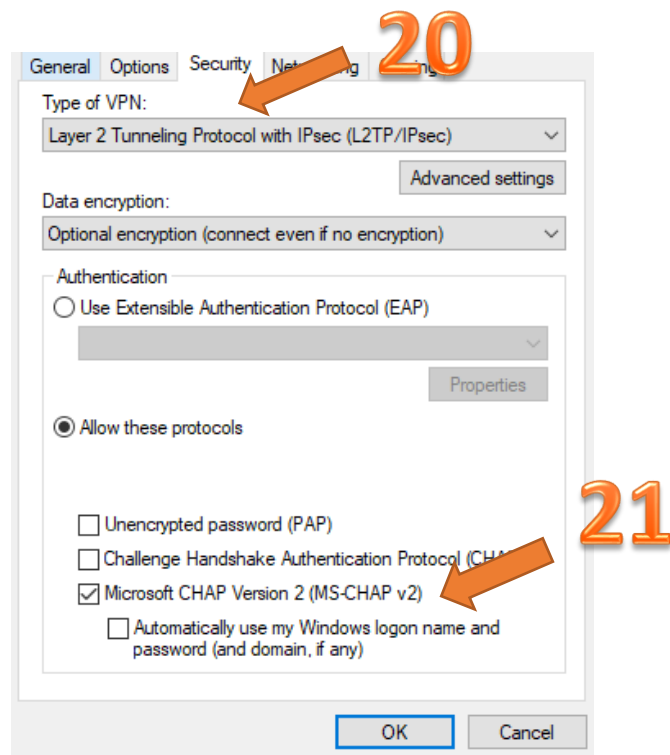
General Options Security Net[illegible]ing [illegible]

20

Type of VPN:

Layer 2 Tunneling Protocol with IPsec (L2TP/IPsec)

Advanced settings

Data encryption:

Optional encryption (connect even if no encryption)

Authentication

Use Extensible Authentication Protocol (EAP)

Properties

Allow these protocols

21

Unencrypted password (PAP)

Challenge Handshake Authentication Protocol (CHA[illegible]

Microsoft CHAP Version 2 (MS-CHAP v2)

Automatically use my Windows logon name and password (and domain, if any)

OK Cancel